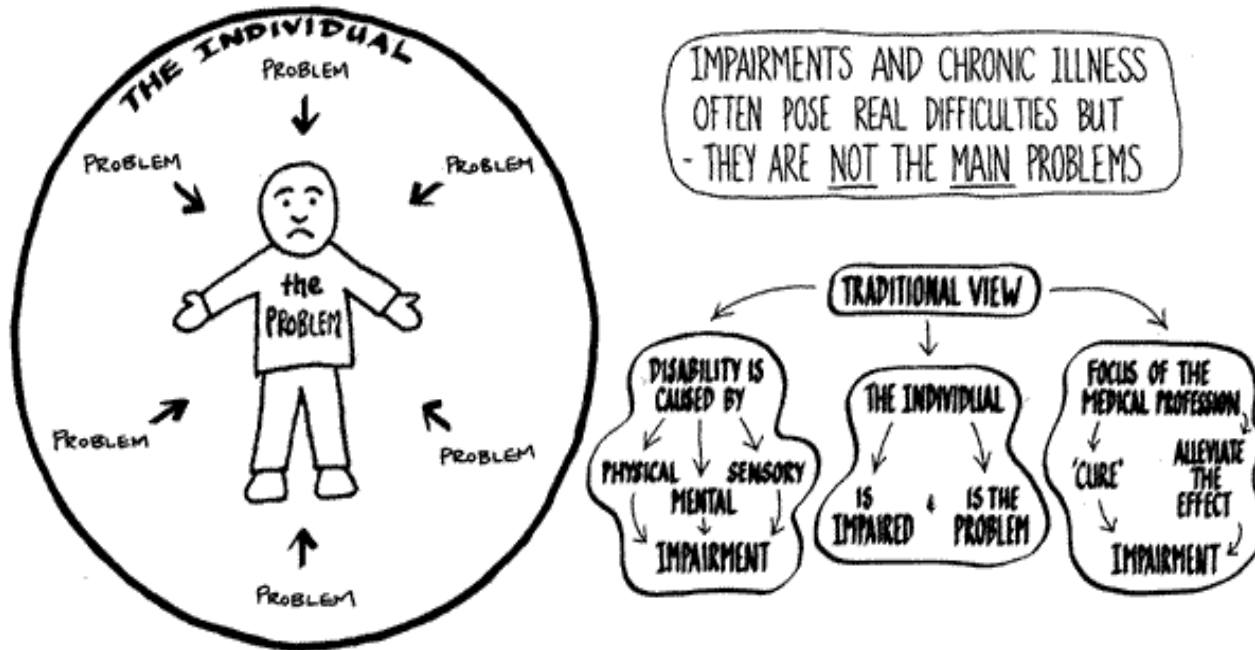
THE INDIVIDUAL

PROBLEM

PROBLEM

PROBLEM

the PROBLEM

PROBLEM

PROBLEM

PROBLEM

IMPAIRMENTS AND CHRONIC ILLNESS OFTEN POSE REAL DIFFICULTIES BUT - THEY ARE NOT THE MAIN PROBLEMS

TRADITIONAL VIEW

DISABILITY IS CAUSED BY

PHYSICAL

MENTAL

SENSORY

IMPAIRMENT

THE INDIVIDUAL

IS IMPAIRED & IS THE PROBLEM

FOCUS OF THE MEDICAL PROFESSION

'CURE'

ALLEVIATE THE EFFECT

IMPAIRMENT